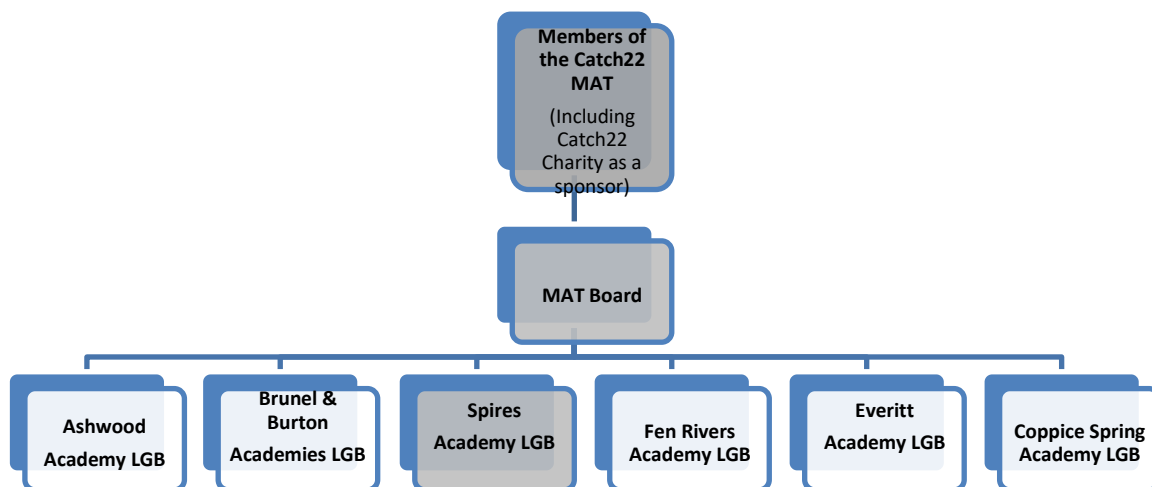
Members of the Catch22 MAT
(Including Catch22 Charity as a sponsor)

MAT Board

Ashwood Academy LGB

Brunel & Burton Academies LGB

Spires Academy LGB

Fen Rivers Academy LGB

Everitt Academy LGB

Coppice Spring Academy LGB